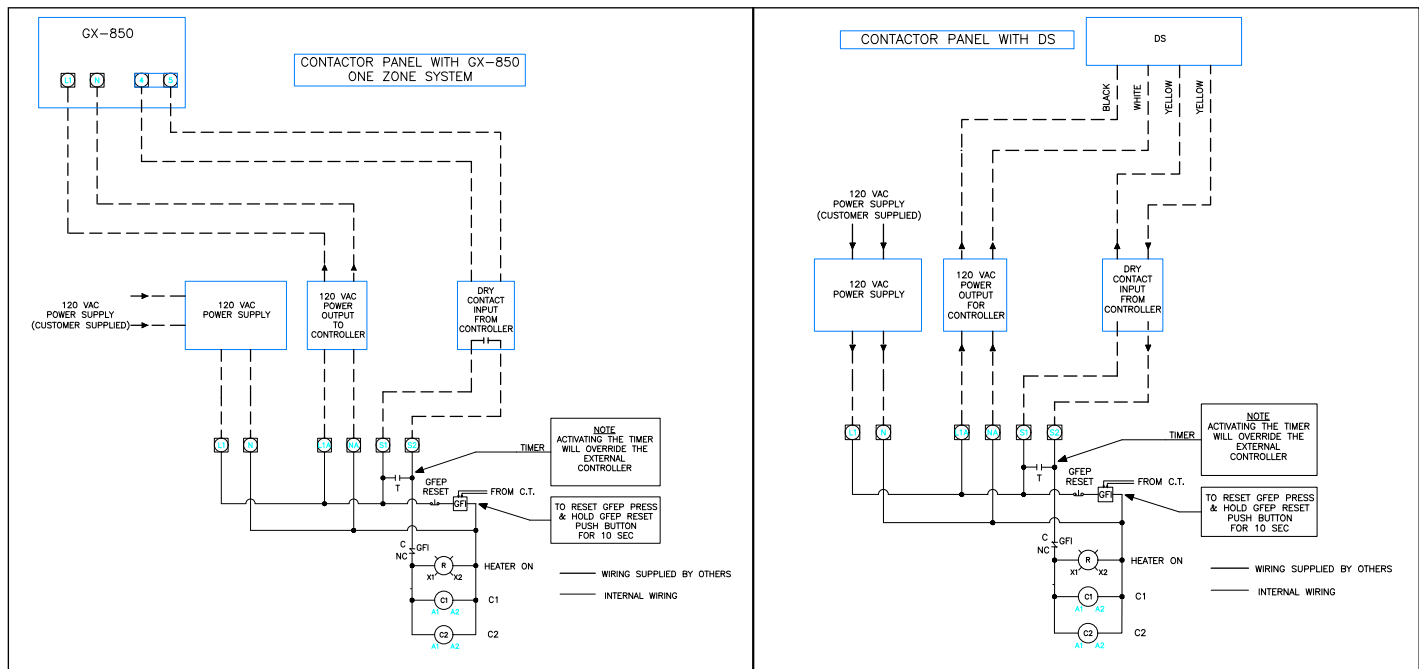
GX-850

L1 N 4 5

CONTACTOR PANEL WITH GX-850
ONE ZONE SYSTEM

120 VAC
POWER SUPPLY
(CUSTOMER SUPPLIED)

120 VAC
POWER SUPPLY

120 VAC
POWER
OUTPUT
TO
CONTROLLER

DRY
CONTACT
INPUT
FROM
CONTROLLER

L1 N L1 N1 S1 S2

TIMER

NOTE
ACTIVATING THE TIMER
WILL OVERRIDE THE
EXTERNAL
CONTROLLER

T

GFEP
RESET

FROM C.T.

GFI

TO RESET GFEP PRESS
& HOLD GFEP RESET
PUSH BUTTON
FOR 10 SEC

C
NC
GFI

R
X1 X2
HEATER ON

C1
A1 A2
C1

C2
A1 A2
C2

WIRING SUPPLIED BY OTHERS

INTERNAL WIRING

CONTACTOR PANEL WITH DS

DS

BLACK WHITE YELLOW YELLOW

120 VAC
POWER SUPPLY
(CUSTOMER SUPPLIED)

120 VAC
POWER SUPPLY

120 VAC
POWER
OUTPUT
FOR
CONTROLLER

DRY
CONTACT
INPUT
FROM
CONTROLLER

L1 N L1 N1 S1 S2

TIMER

NOTE
ACTIVATING THE TIMER
WILL OVERRIDE THE
EXTERNAL
CONTROLLER

T

GFEP
RESET

FROM C.T.

GFI

TO RESET GFEP PRESS
& HOLD GFEP RESET
PUSH BUTTON
FOR 10 SEC

C
NC
GFI

R
X1 X2
HEATER ON

C1
A1 A2
C1

C2
A1 A2
C2

WIRING SUPPLIED BY OTHERS

INTERNAL WIRING